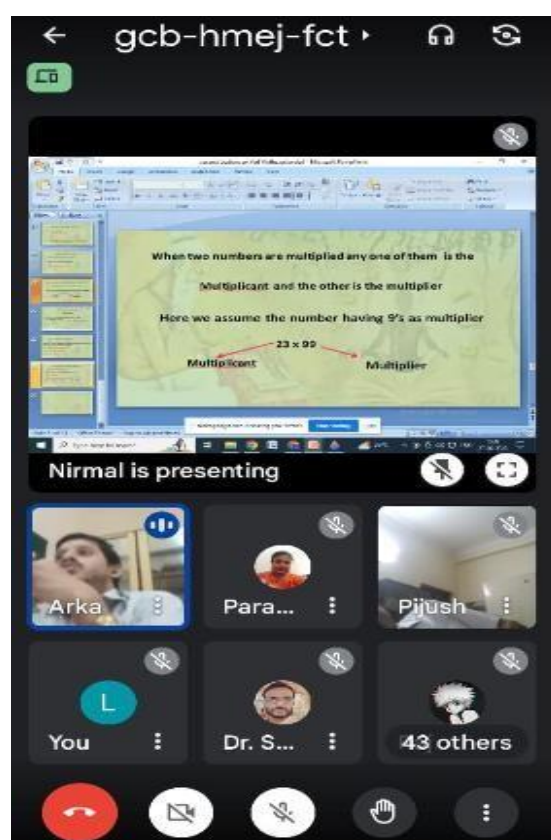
gcb-hmej-fct

When two numbers are multiplied any one of them is the Multiplicant and the other is the multiplier

Here we assume the number having 9's as multiplier

23 x 99

Multiplicant

Multiplier

Nirmal is presenting

Arka

Para...

Pijush

L

You

Dr. S...

43 others